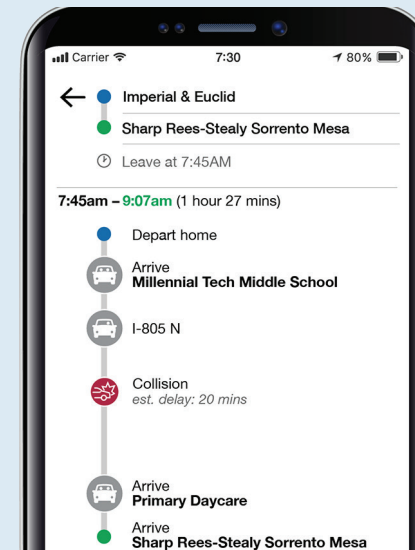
Carrier 7:30 80%

Imperial & Euclid

Sharp Rees-Stealy Sorrento Mesa

Leave at 7:45AM

7:45am – 9:07am (1 hour 27 mins)

Depart home

Arrive
Millennial Tech Middle School

I-805 N

Collision
est. delay: 20 mins

Arrive
Primary Daycare

Arrive
Sharp Rees-Stealy Sorrento Mesa